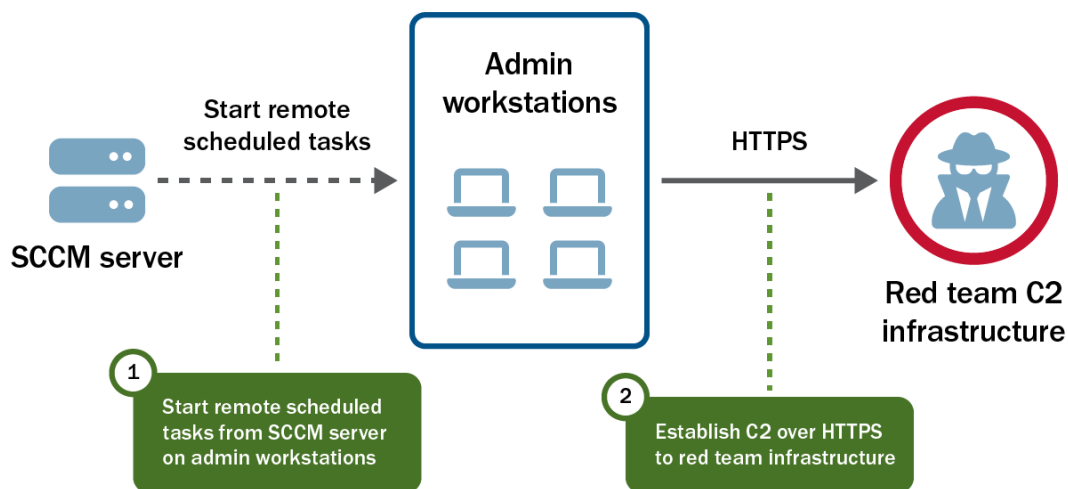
Admin workstations

Start remote scheduled tasks

HTTPS

SCCM server

Red team C2 infrastructure

1

Start remote scheduled tasks from SCCM server on admin workstations

2

Establish C2 over HTTPS to red team infrastructure